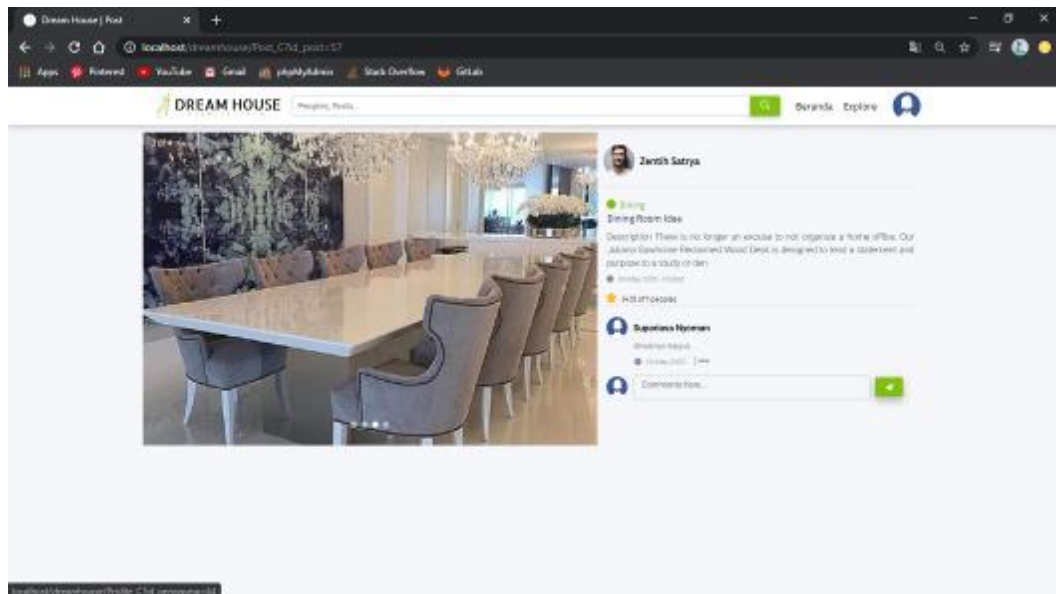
Dream House | Post ×

localhost/dreamhouse/Post_C?id_post=57

Apps Pinterest YouTube Gmail phpMyAdmin Stack Overflow GitLab

DREAM HOUSE People, Posts... Beranda Explore

Zenith Satrya

Dining

Dining Room Idea

Description: There is no longer an excuse to not organize a home office. Our Juliano Sawhorse Reclaimed Wood Desk is designed to lend a statement and purpose to a study or den

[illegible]

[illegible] people

Suparlana Nyoman

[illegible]

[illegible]

Comments here...

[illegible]